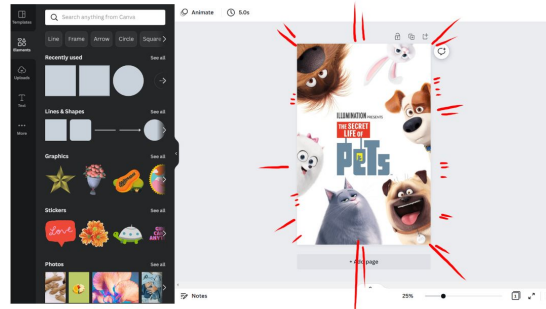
Templates

Elements

Uploads

Text

More

Search anything from Canva

Line Frame Arrow Circle Square

Recently used See all

Lines & Shapes See all

Graphics See all

Stickers See all

Photos See all

Animate 5.0s

ILLUMINATION PRESENTS

THE SECRET LIFE OF PETS

+ Add page

Notes

25%